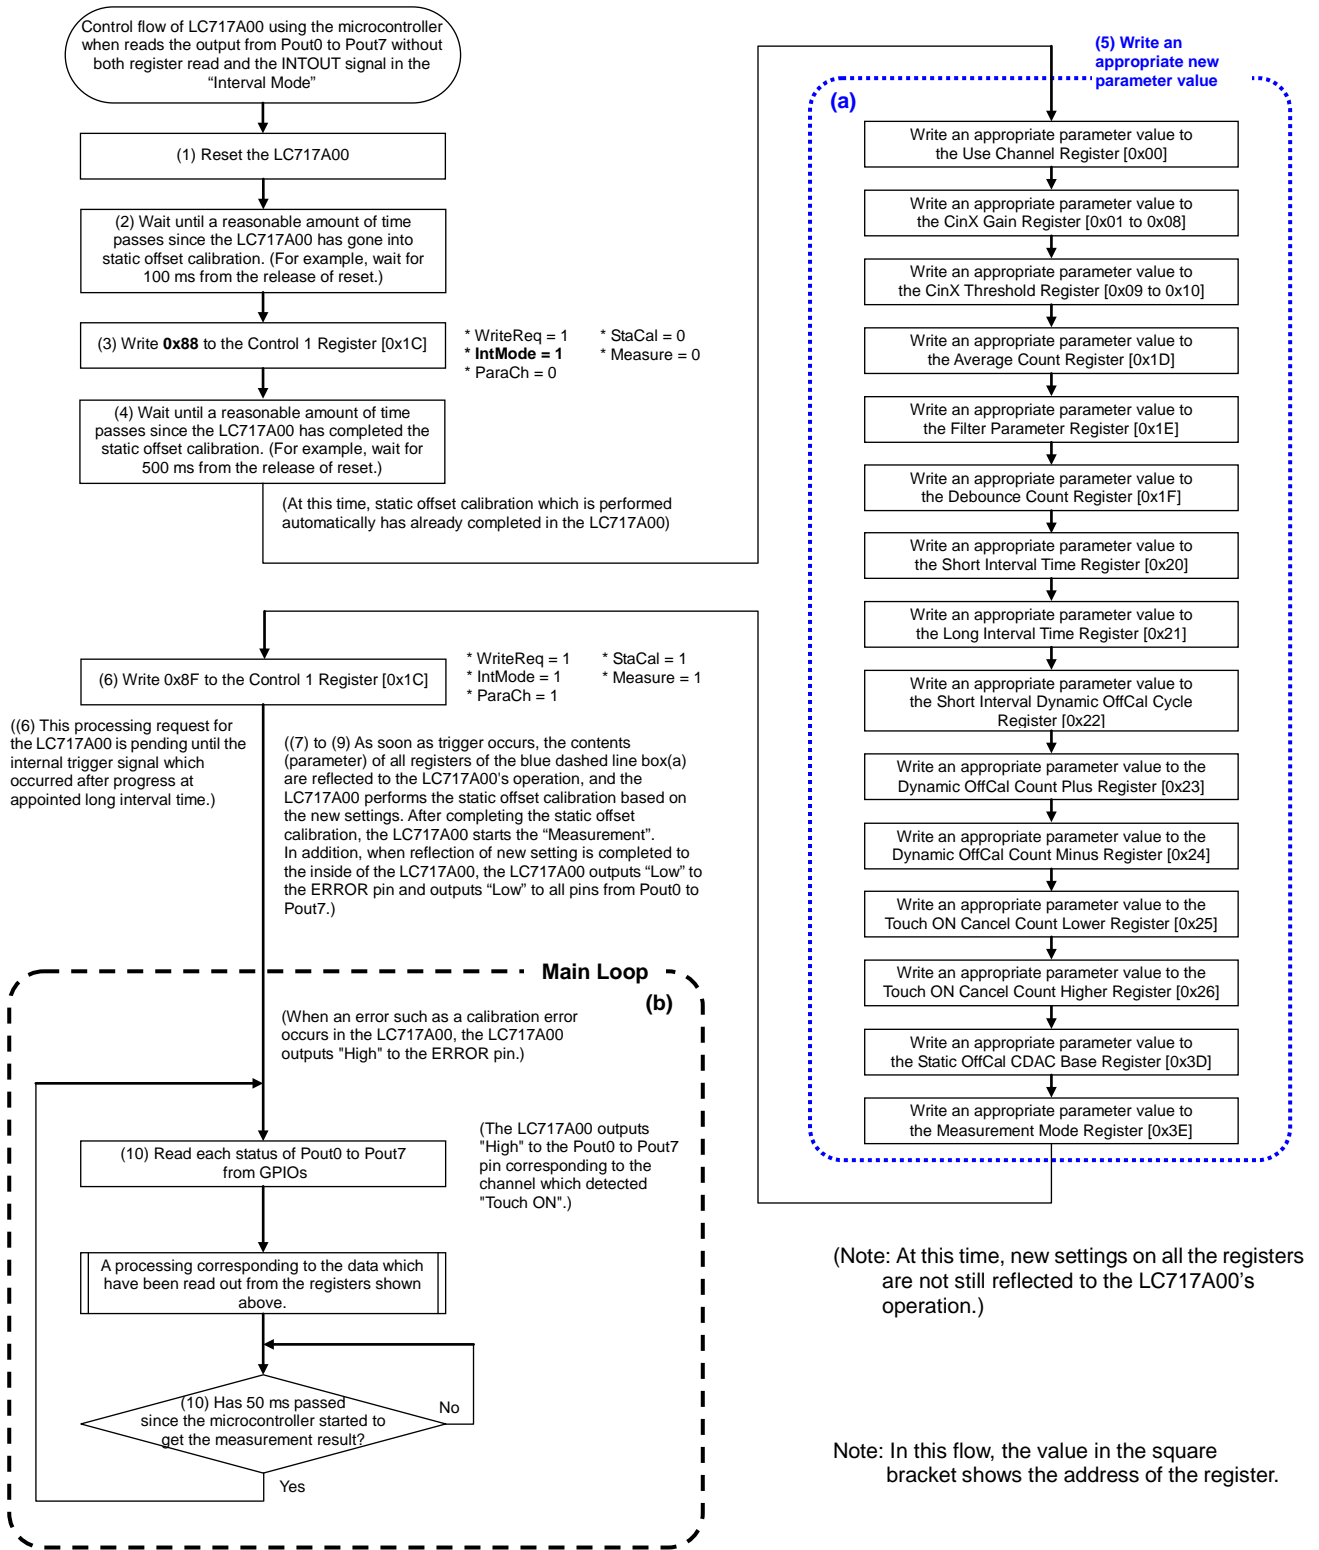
Control flow of LC717A00 using the microcontroller when reads the output from Pout0 to Pout7 without both register read and the INTOUT signal in the "Interval Mode"

(1) Reset the LC717A00

(2) Wait until a reasonable amount of time passes since the LC717A00 has gone into static offset calibration. (For example, wait for 100 ms from the release of reset.)

(3) Write **0x88** to the Control 1 Register [0x1C]

* WriteReq = 1
* **IntMode = 1**
* ParaCh = 0
* StaCal = 0
* Measure = 0

(4) Wait until a reasonable amount of time passes since the LC717A00 has completed the static offset calibration. (For example, wait for 500 ms from the release of reset.)

(At this time, static offset calibration which is performed automatically has already completed in the LC717A00)

(5) Write an appropriate new parameter value

(a)

Write an appropriate parameter value to the Use Channel Register [0x00]

Write an appropriate parameter value to the CinX Gain Register [0x01 to 0x08]

Write an appropriate parameter value to the CinX Threshold Register [0x09 to 0x10]

Write an appropriate parameter value to the Average Count Register [0x1D]

Write an appropriate parameter value to the Filter Parameter Register [0x1E]

Write an appropriate parameter value to the Debounce Count Register [0x1F]

Write an appropriate parameter value to the Short Interval Time Register [0x20]

Write an appropriate parameter value to the Long Interval Time Register [0x21]

Write an appropriate parameter value to the Short Interval Dynamic OffCal Cycle Register [0x22]

Write an appropriate parameter value to the Dynamic OffCal Count Plus Register [0x23]

Write an appropriate parameter value to the Dynamic OffCal Count Minus Register [0x24]

Write an appropriate parameter value to the Touch ON Cancel Count Lower Register [0x25]

Write an appropriate parameter value to the Touch ON Cancel Count Higher Register [0x26]

Write an appropriate parameter value to the Static OffCal CDAC Base Register [0x3D]

Write an appropriate parameter value to the Measurement Mode Register [0x3E]

(6) Write 0x8F to the Control 1 Register [0x1C]

* WriteReq = 1
* IntMode = 1
* ParaCh = 1
* StaCal = 1
* Measure = 1

((6) This processing request for the LC717A00 is pending until the internal trigger signal which occurred after progress at appointed long interval time.)

((7) to (9) As soon as trigger occurs, the contents (parameter) of all registers of the blue dashed line box(a) are reflected to the LC717A00's operation, and the LC717A00 performs the static offset calibration based on the new settings. After completing the static offset calibration, the LC717A00 starts the "Measurement". In addition, when reflection of new setting is completed to the inside of the LC717A00, the LC717A00 outputs "Low" to the ERROR pin and outputs "Low" to all pins from Pout0 to Pout7.)

Main Loop

(b)

(When an error such as a calibration error occurs in the LC717A00, the LC717A00 outputs "High" to the ERROR pin.)

(10) Read each status of Pout0 to Pout7 from GPIOs

(The LC717A00 outputs "High" to the Pout0 to Pout7 pin corresponding to the channel which detected "Touch ON".)

A processing corresponding to the data which have been read out from the registers shown above.

(10) Has 50 ms passed since the microcontroller started to get the measurement result?

No

Yes

(Note: At this time, new settings on all the registers are not still reflected to the LC717A00's operation.)

Note: In this flow, the value in the square bracket shows the address of the register.